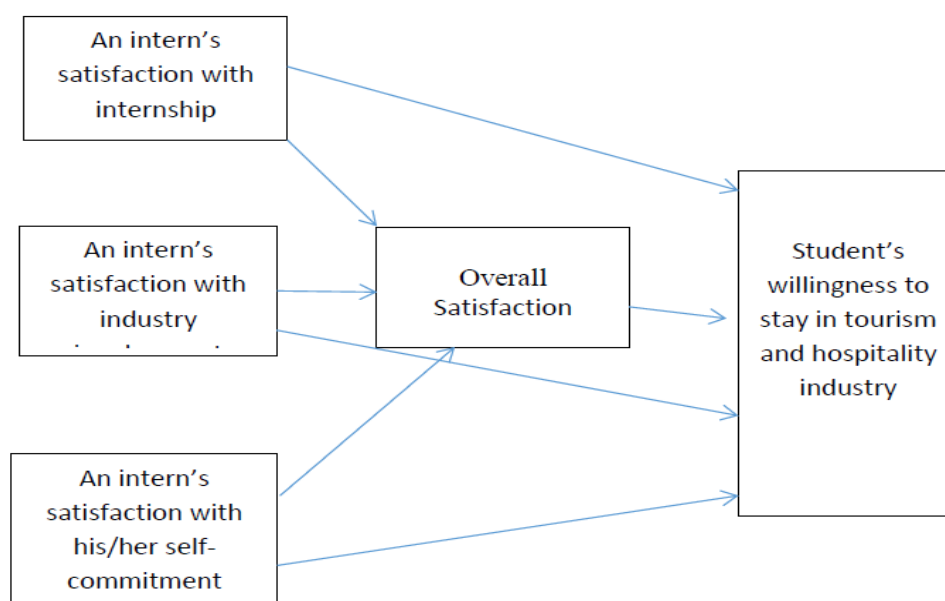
An intern's satisfaction with internship

An intern's satisfaction with industry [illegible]

An intern's satisfaction with his/her self-commitment

Overall Satisfaction

Student's willingness to stay in tourism and hospitality industry